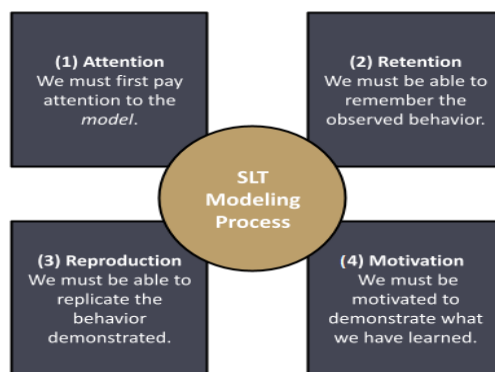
(1) Attention
We must first pay attention to the *model*.

(2) Retention
We must be able to remember the observed behavior.

SLT Modeling Process

(3) Reproduction
We must be able to replicate the behavior demonstrated.

(4) Motivation
We must be motivated to demonstrate what we have learned.